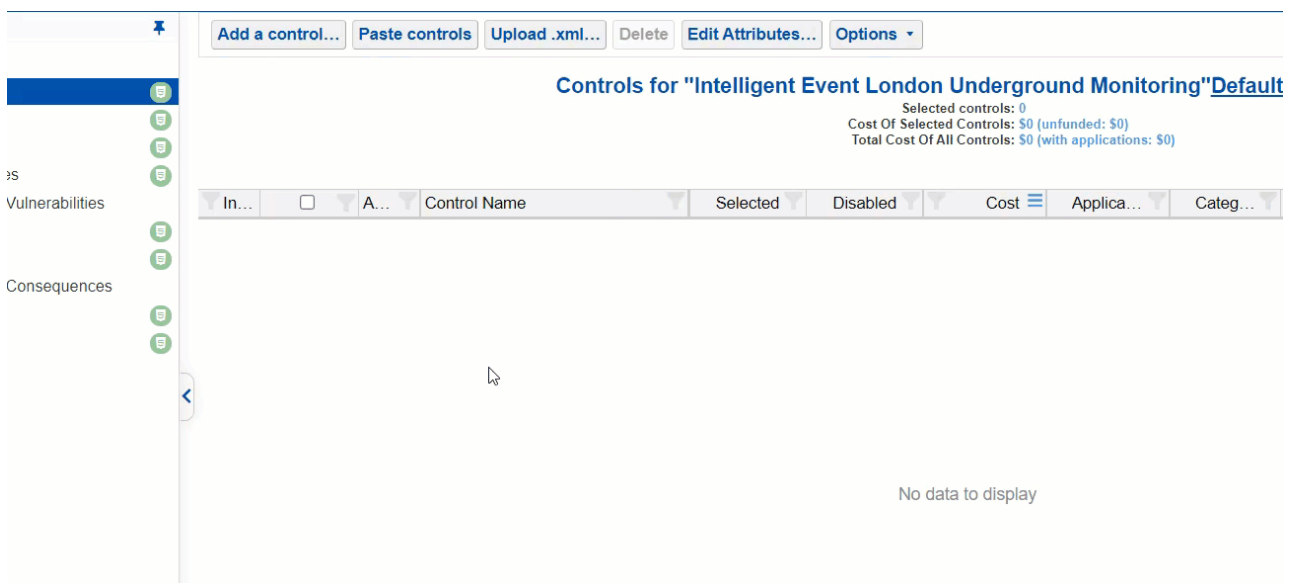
es
Vulnerabilities
Consequences

Add a control... Paste controls Upload .xml... Delete Edit Attributes... Options ▾

Controls for "Intelligent Event London Underground Monitoring"Default
Selected controls: 0
Cost Of Selected Controls: $0 (unfunded: $0)
Total Cost Of All Controls: $0 (with applications: $0)

| In... | | A... | Control Name | Selected | Disabled | Cost | Applica... | Categ... |
|---|---|---|---|---|---|---|---|---|

No data to display